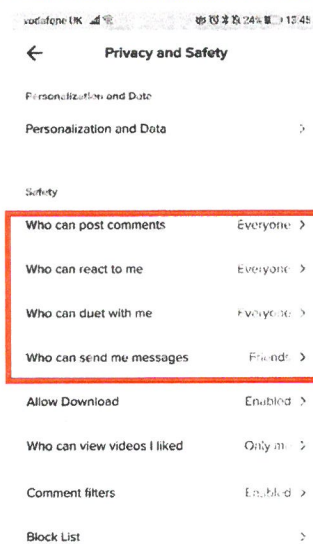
vodafone UK 24% 13:45

←
Privacy and Safety

Personalization and Data

Personalization and Data >

Safety

Who can post comments Everyone >

Who can react to me Everyone >

Who can duet with me Everyone >

Who can send me messages Friends >

Allow Download Enabled >

Who can view videos I liked Only me >

Comment filters Enabled >

Block List >